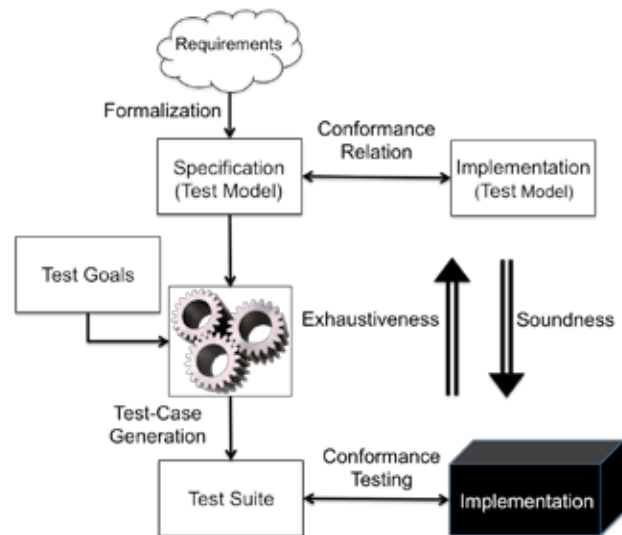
Requirements

Formalization

Conformance Relation

Specification (Test Model)

Implementation (Test Model)

Test Goals

Exhaustiveness

Soundness

Test-Case Generation

Conformance Testing

Test Suite

Implementation